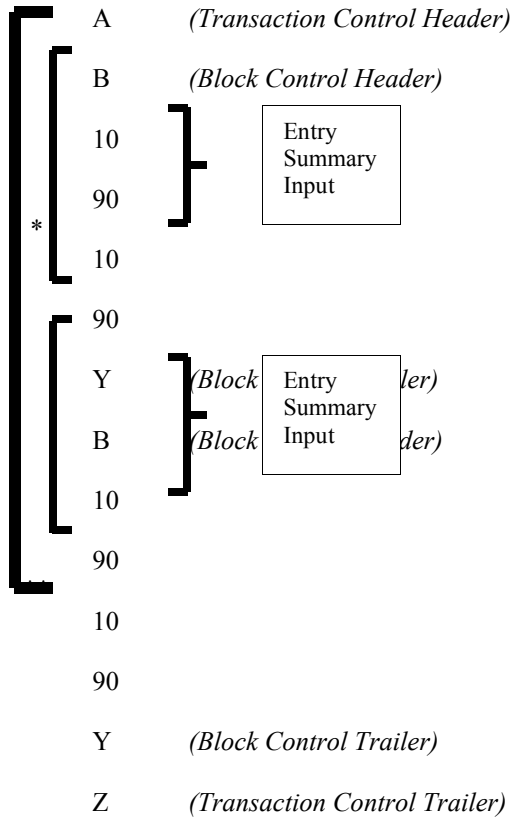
A (Transaction Control Header)

B (Block Control Header)

10

90

Entry Summary Input

*

10

90

Y (Block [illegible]ler)

Entry Summary Input

B (Block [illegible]der)

10

90

10

90

Y (Block Control Trailer)

Z (Transaction Control Trailer)